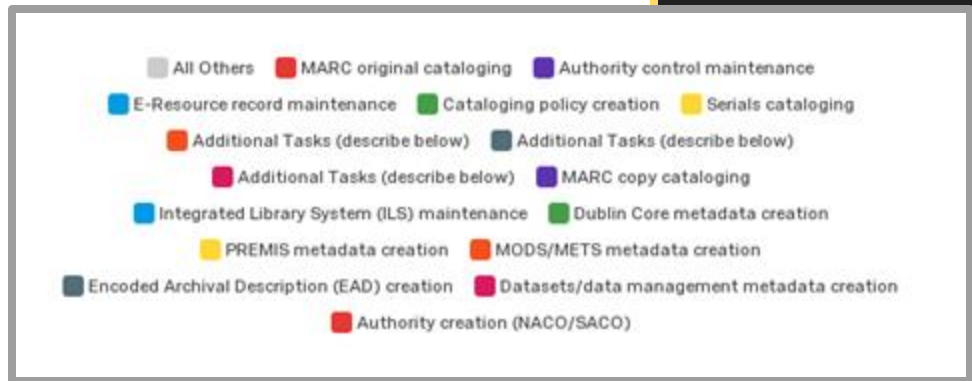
All Others MARC original cataloging Authority control maintenance
E-Resource record maintenance Cataloging policy creation Serials cataloging
Additional Tasks (describe below) Additional Tasks (describe below)
Additional Tasks (describe below) MARC copy cataloging
Integrated Library System (ILS) maintenance Dublin Core metadata creation
PREMIS metadata creation MODS/METS metadata creation
Encoded Archival Description (EAD) creation Datasets/data management metadata creation
Authority creation (NACO/SACO)